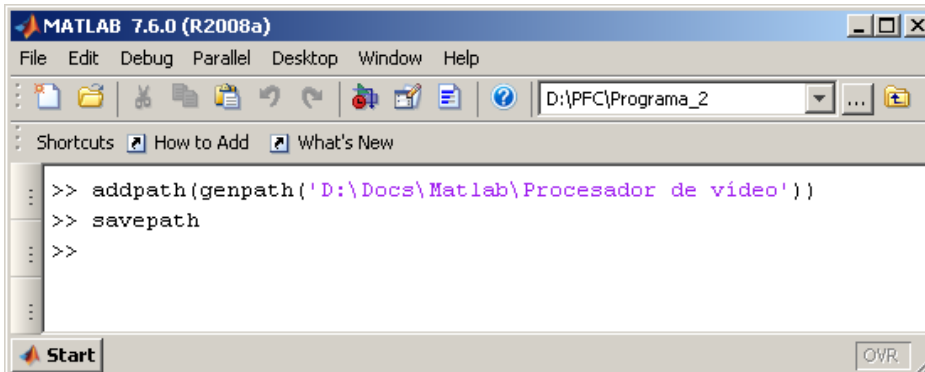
MATLAB 7.6.0 (R2008a)

File Edit Debug Parallel Desktop Window Help

D:\PFC\Programa_2

...

Shortcuts How to Add What's New

>> addpath(genpath('D:\Docs\Matlab\Procesador de vídeo'))
>> savepath
>>

Start

OVR